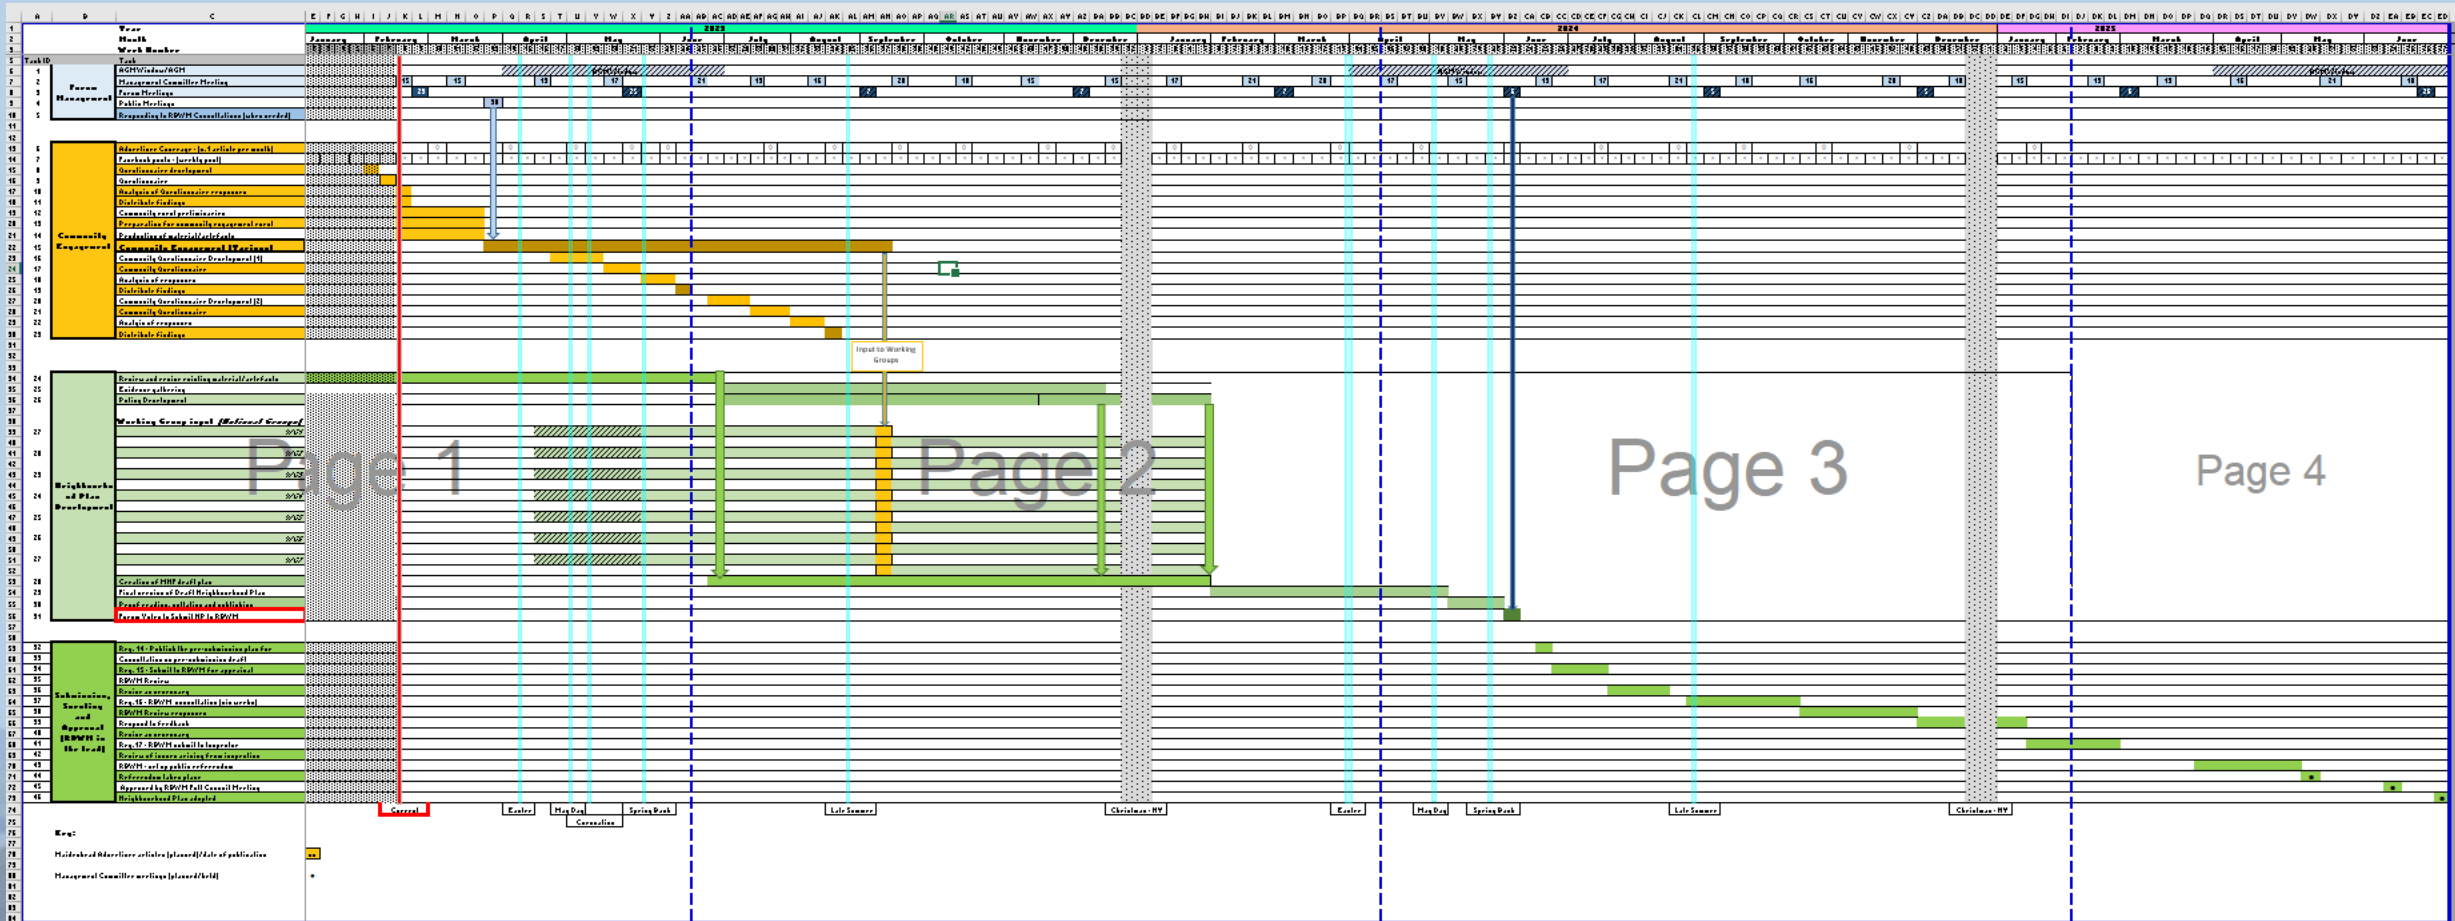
Year
Month
Week Number
2023
2024
2025
January February March April May June July August September October November December January February March April May June July August September October November December January February March April May June

Task ID
Task
1 AGM/Window/AGM
2 Management Committee Meeting
3 Forum Meetings
4 Public Meetings
5 Responding to RBWM Consultations (where needed)

Forum Management

6 Advertiser Coverage - (a 1 article per month)
7 Facebook posts - (weekly post)
8 Questionnaire development
9 Questionnaire
10 Analysis of Questionnaire responses
11 Distribute findings
12 Community panel preliminaries
13 Preparation for community engagement panel
14 Production of material/artefacts
15 Community Engagement (Various)
16 Community Questionnaire Development (1)
17 Community Questionnaire
18 Analysis of responses
19 Distribute findings
20 Community Questionnaire Development (2)
21 Community Questionnaire
22 Analysis of responses
23 Distribute findings

Community Engagement

Input to Working Groups

24 Review and revise existing material/artefacts
25 Evidence gathering
26 Policy Development
Working Group input (Notional Groups)
27
28 Creation of NHP draft plan
29 Final version of Draft Neighbourhood Plan
30 Proof reading, collation and publishing
31 Forum Vote to Submit NP to RBWM

Neighbourhood Plan Development

Page 1
Page 2
Page 3
Page 4

32 Reg. 14 - Publish the pre-submission plan for
33 Consultation on pre-submission draft
34 Reg. 15 - Submit to RBWM for appraisal
35 RBWM Review
36 Revise as necessary
37 Reg. 16 - RBWM consultation (six weeks)
38 RBWM Review responses
39 Respond to feedback
40 Revise as necessary
41 Reg. 17 - RBWM submit to inspector
42 Review of issues arising from inspection
43 RBWM - set up public referendum
44 Referendum takes place
45 Approved by RBWM Full Council Meeting
46 Neighbourhood Plan adopted

Submission, Scrutiny and Approval (RBWM in the lead)

Current
Easter
May Day
Coronation
Spring Bank
Late Summer
Christmas - NY
Easter
May Day
Spring Bank
Late Summer
Christmas - NY

Key:
Maidenhead Advertiser articles (planned)/date of publication
Management Committee meetings (planned/held)